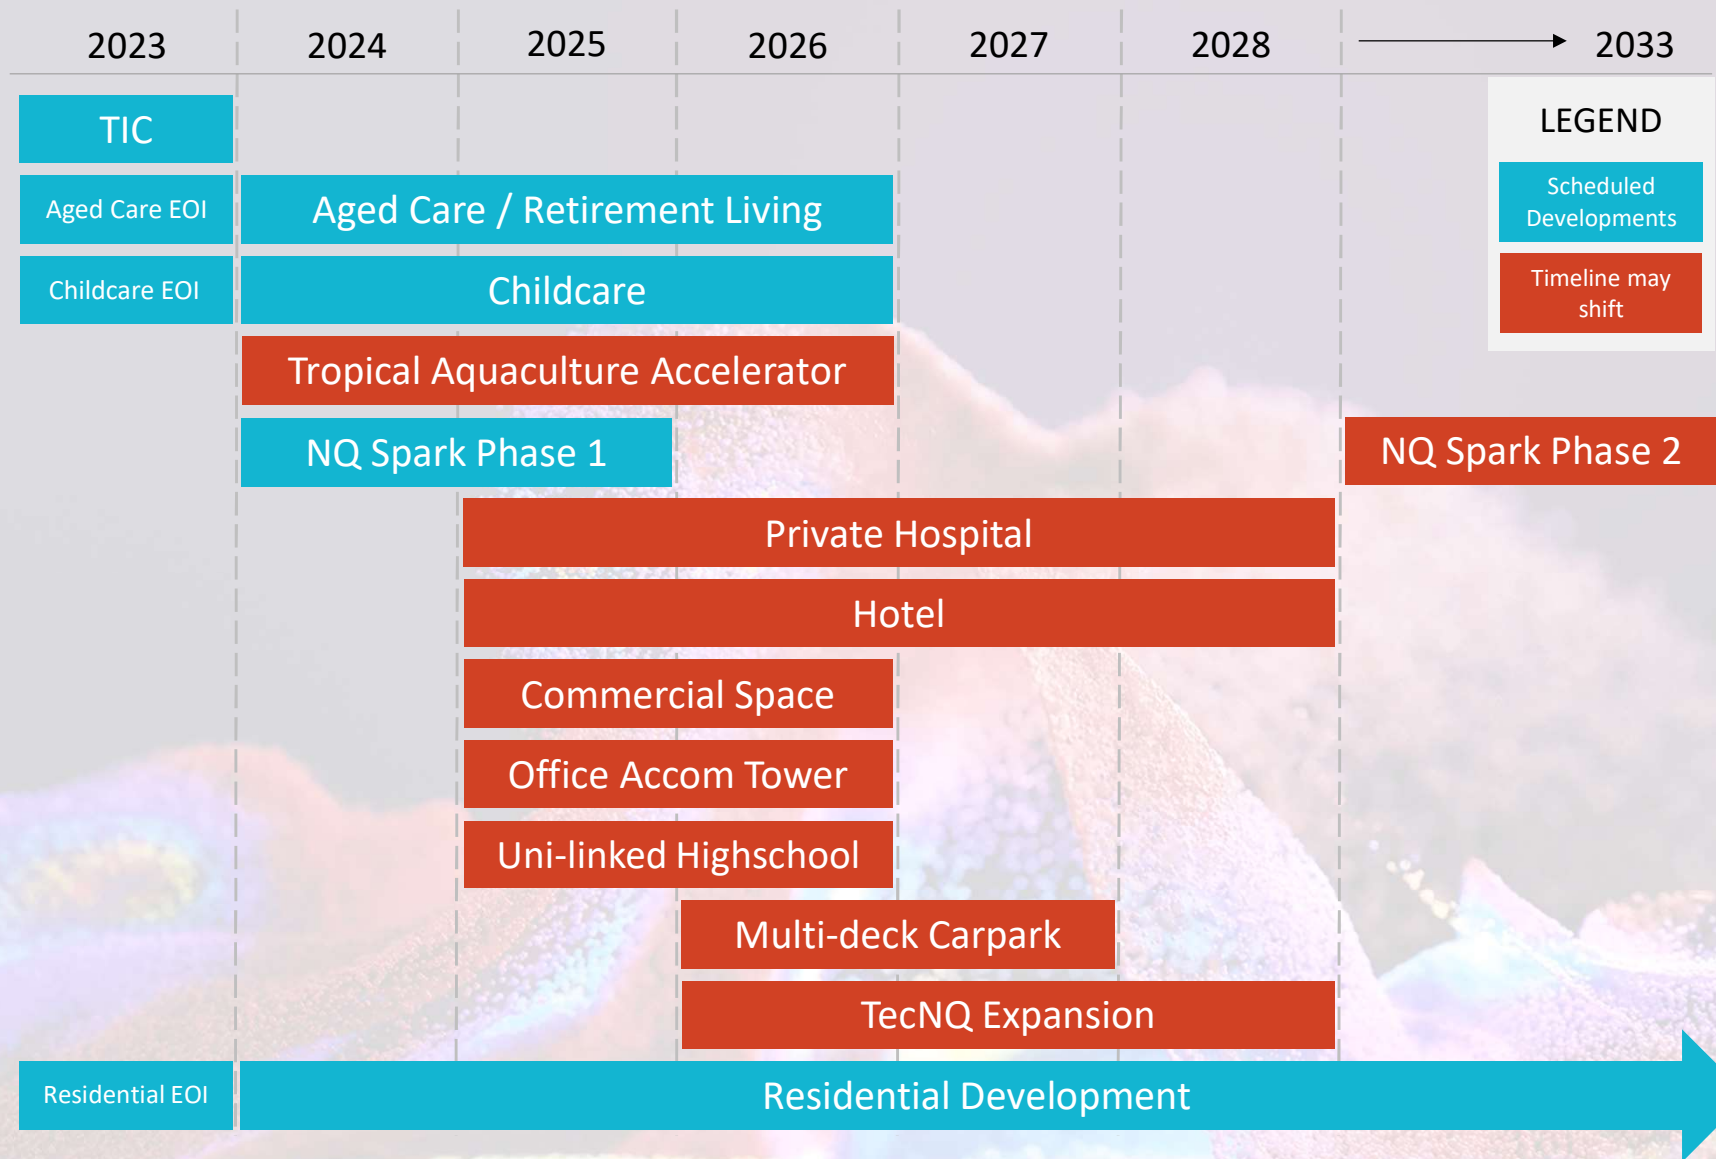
2023 2024 2025 2026 2027 2028 2033

LEGEND
Scheduled Developments
Timeline may shift

TIC
Aged Care EOI
Aged Care / Retirement Living
Childcare EOI
Childcare
Tropical Aquaculture Accelerator
NQ Spark Phase 1
NQ Spark Phase 2
Private Hospital
Hotel
Commercial Space
Office Accom Tower
Uni-linked Highschool
Multi-deck Carpark
TecNQ Expansion
Residential EOI
Residential Development